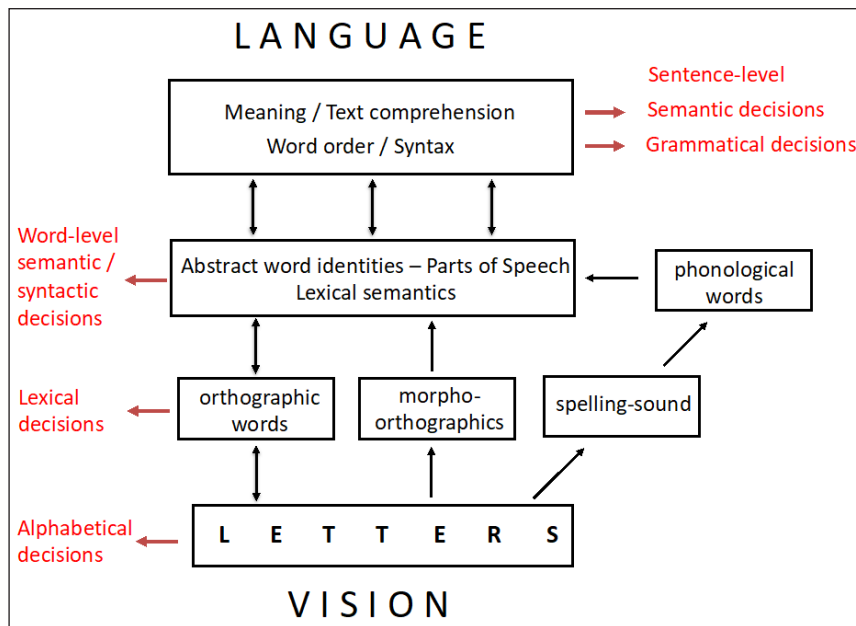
LANGUAGE

Meaning / Text comprehension
Word order / Syntax

Sentence-level
Semantic decisions
Grammatical decisions

Word-level semantic / syntactic decisions

Abstract word identities – Parts of Speech
Lexical semantics

phonological words

Lexical decisions

orthographic words

morpho-orthographics

spelling-sound

Alphabetical decisions

L E T T E R S

VISION